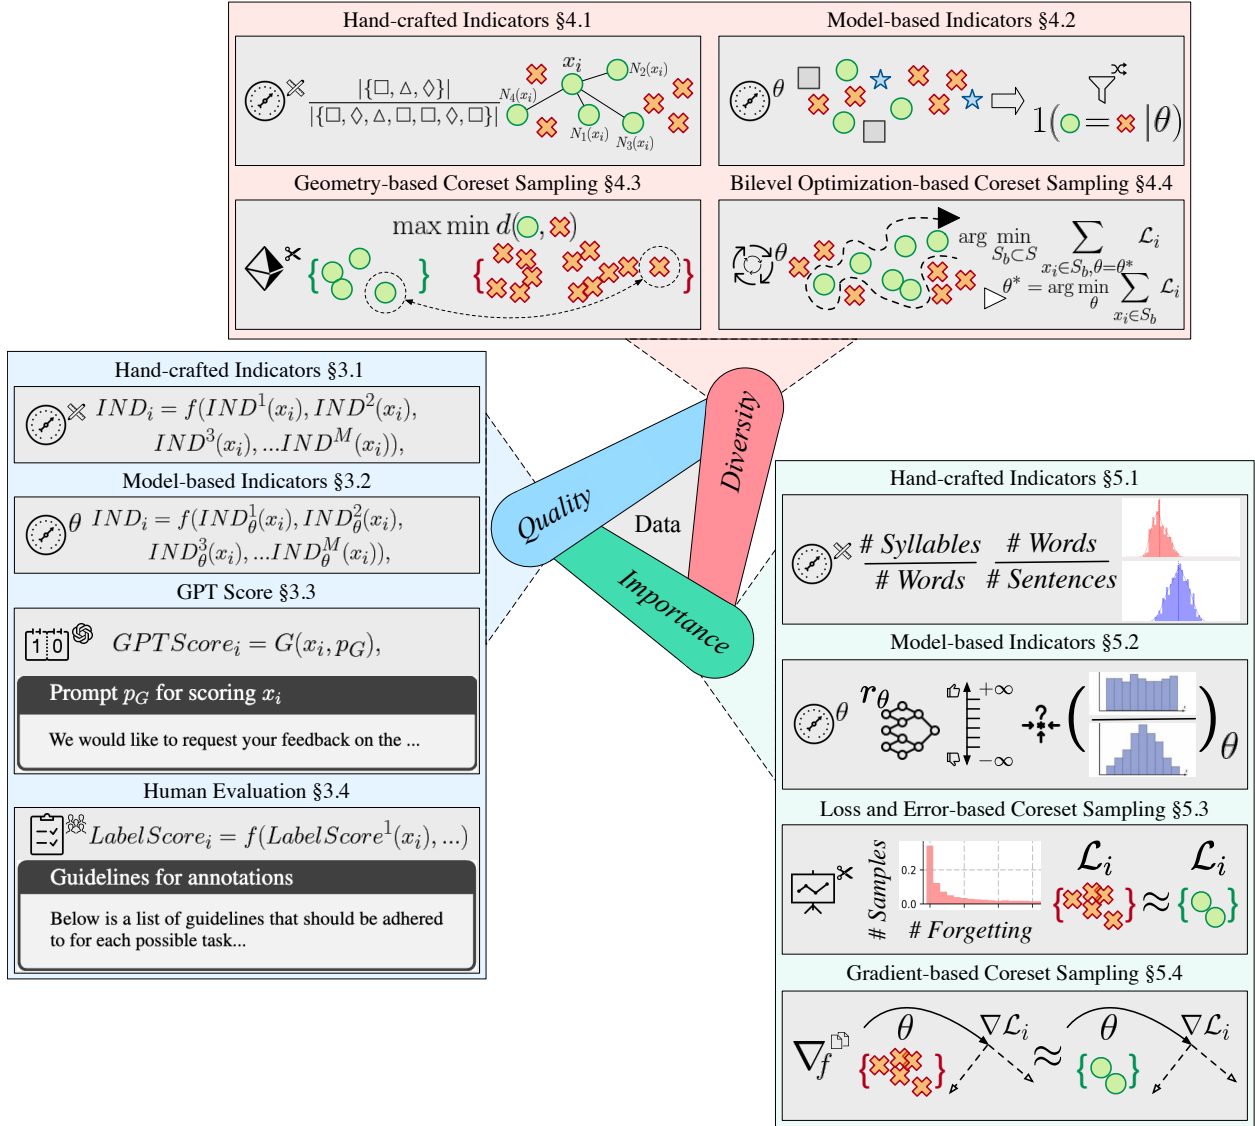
Hand-crafted Indicators §4.1

$\frac{|\{\square, \triangle, \lozenge\}|}{|\{\square, \lozenge, \triangle, \square, \square, \lozenge, \square\}|}$

$x_i$ $N_2(x_i)$ $N_4(x_i)$ $N_1(x_i)$ $N_3(x_i)$

Model-based Indicators §4.2

$\theta$

$1( = |\theta)$

Geometry-based Coreset Sampling §4.3

max min $d( , )$

Bilevel Optimization-based Coreset Sampling §4.4

$\theta$

$\arg\min_{S_b \subset S} \sum_{x_i \in S_b, \theta=\theta^*} \mathcal{L}_i$

$\theta^* = \arg\min_{\theta} \sum_{x_i \in S_b} \mathcal{L}_i$

Hand-crafted Indicators §3.1

$IND_i = f(IND^1(x_i), IND^2(x_i), IND^3(x_i), ...IND^M(x_i)),$

Model-based Indicators §3.2

$\theta$ $IND_i = f(IND_\theta^1(x_i), IND_\theta^2(x_i), IND_\theta^3(x_i), ...IND_\theta^M(x_i)),$

GPT Score §3.3

1 0

$GPTScore_i = G(x_i, p_G),$

Prompt $p_G$ for scoring $x_i$

We would like to request your feedback on the ...

Human Evaluation §3.4

$LabelScore_i = f(LabelScore^1(x_i), ...)$

Guidelines for annotations

Below is a list of guidelines that should be adhered to for each possible task...

Quality

Diversity

Data

Importance

Hand-crafted Indicators §5.1

$\frac{\# Syllables}{\# Words}$ $\frac{\# Words}{\# Sentences}$

Model-based Indicators §5.2

$\theta$ $r_\theta$ $+\infty$ $-\infty$ ? $\theta$

Loss and Error-based Coreset Sampling §5.3

# Samples 0.2 0.0 # Forgetting

$\mathcal{L}_i$ $\approx$ $\mathcal{L}_i$

Gradient-based Coreset Sampling §5.4

$\nabla_f$ $\theta$ $\nabla \mathcal{L}_i$ $\approx$ $\theta$ $\nabla \mathcal{L}_i$